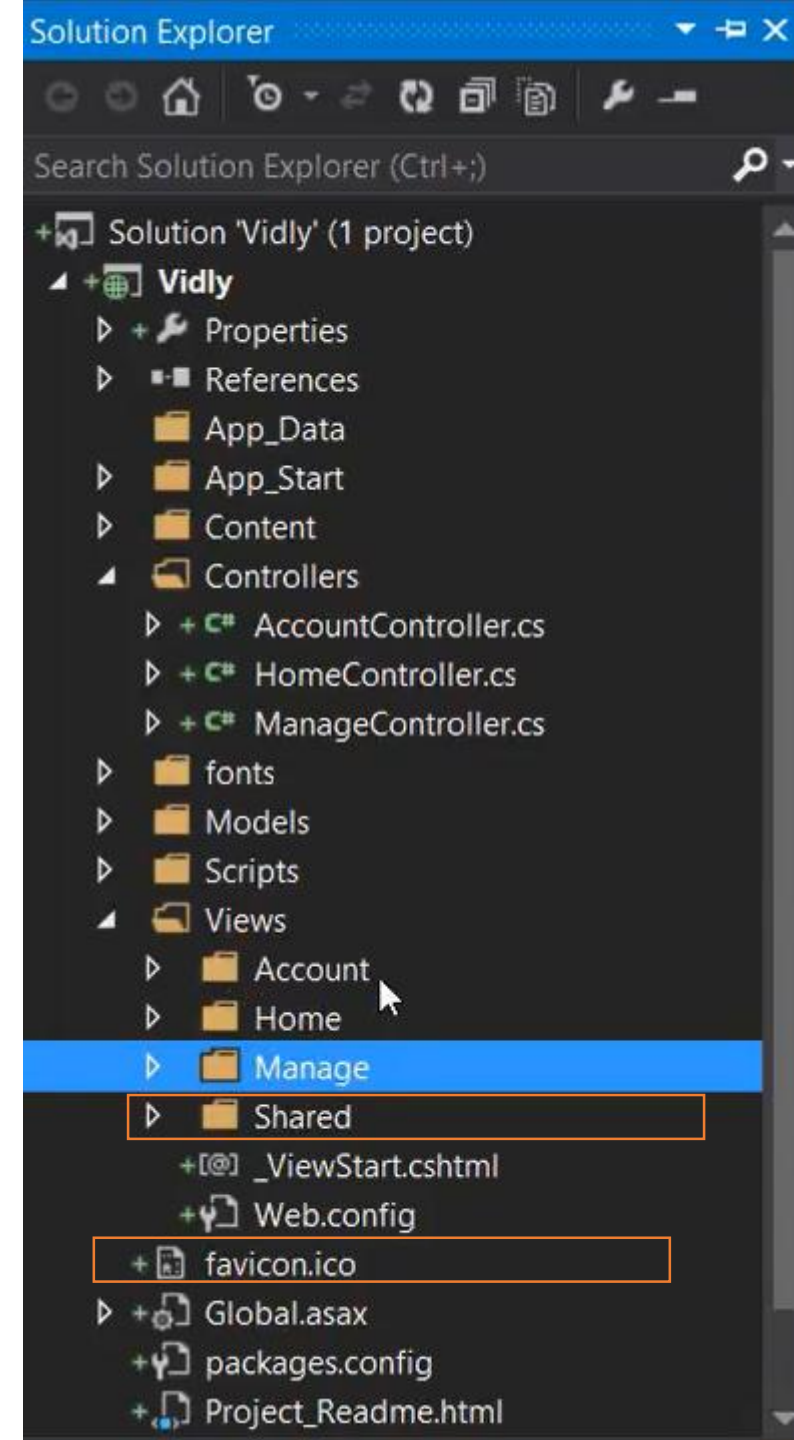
Solution Explorer

Search Solution Explorer (Ctrl+;)

Solution 'Vidly' (1 project)
Vidly
Properties
References
App_Data
App_Start
Content
Controllers
C# AccountController.cs
C# HomeController.cs
C# ManageController.cs
fonts
Models
Scripts
Views
Account
Home
Manage
Shared
_ViewStart.cshtml
Web.config
favicon.ico
Global.asax
packages.config
Project_Readme.html